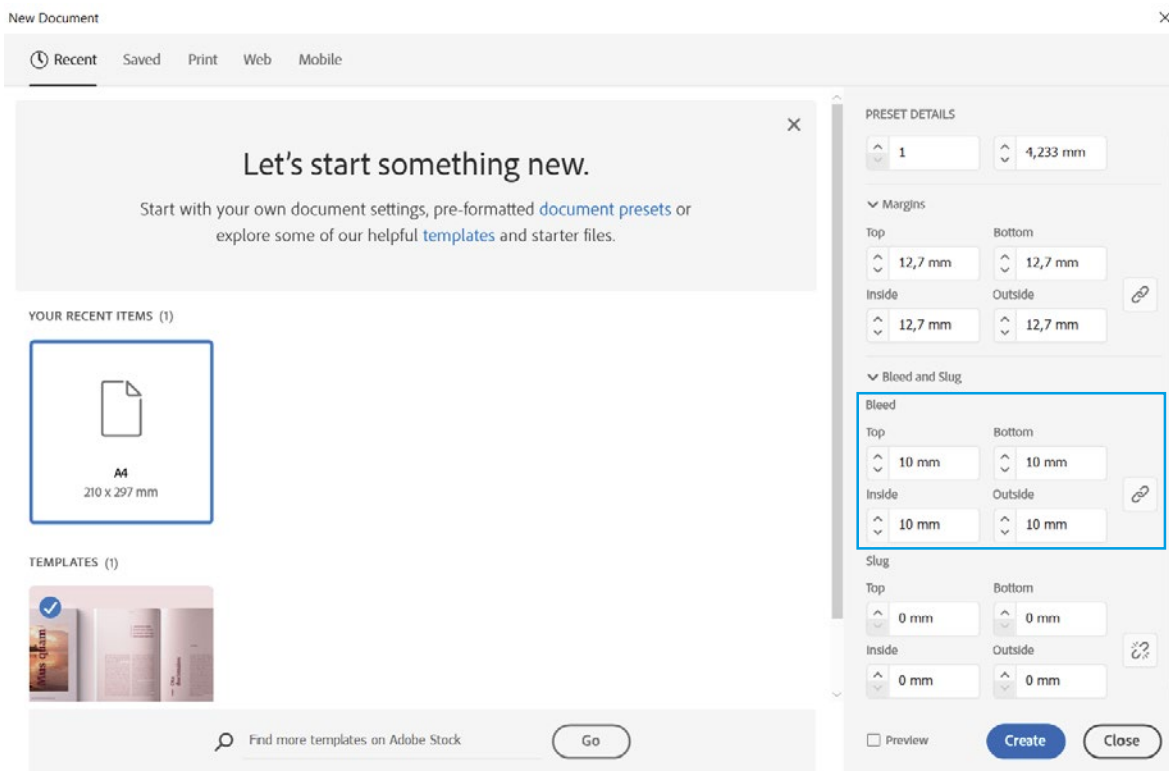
New Document

Recent Saved Print Web Mobile

Let's start something new.

Start with your own document settings, pre-formatted document presets or explore some of our helpful templates and starter files.

YOUR RECENT ITEMS (1)

A4
210 x 297 mm

TEMPLATES (1)

Find more templates on Adobe Stock

Go

PRESET DETAILS

1

4,233 mm

Margins

Top

Bottom

12,7 mm

12,7 mm

Inside

Outside

12,7 mm

12,7 mm

Bleed and Slug

Bleed

Top

Bottom

10 mm

10 mm

Inside

Outside

10 mm

10 mm

Slug

Top

Bottom

0 mm

0 mm

Inside

Outside

0 mm

0 mm

Preview

Create

Close